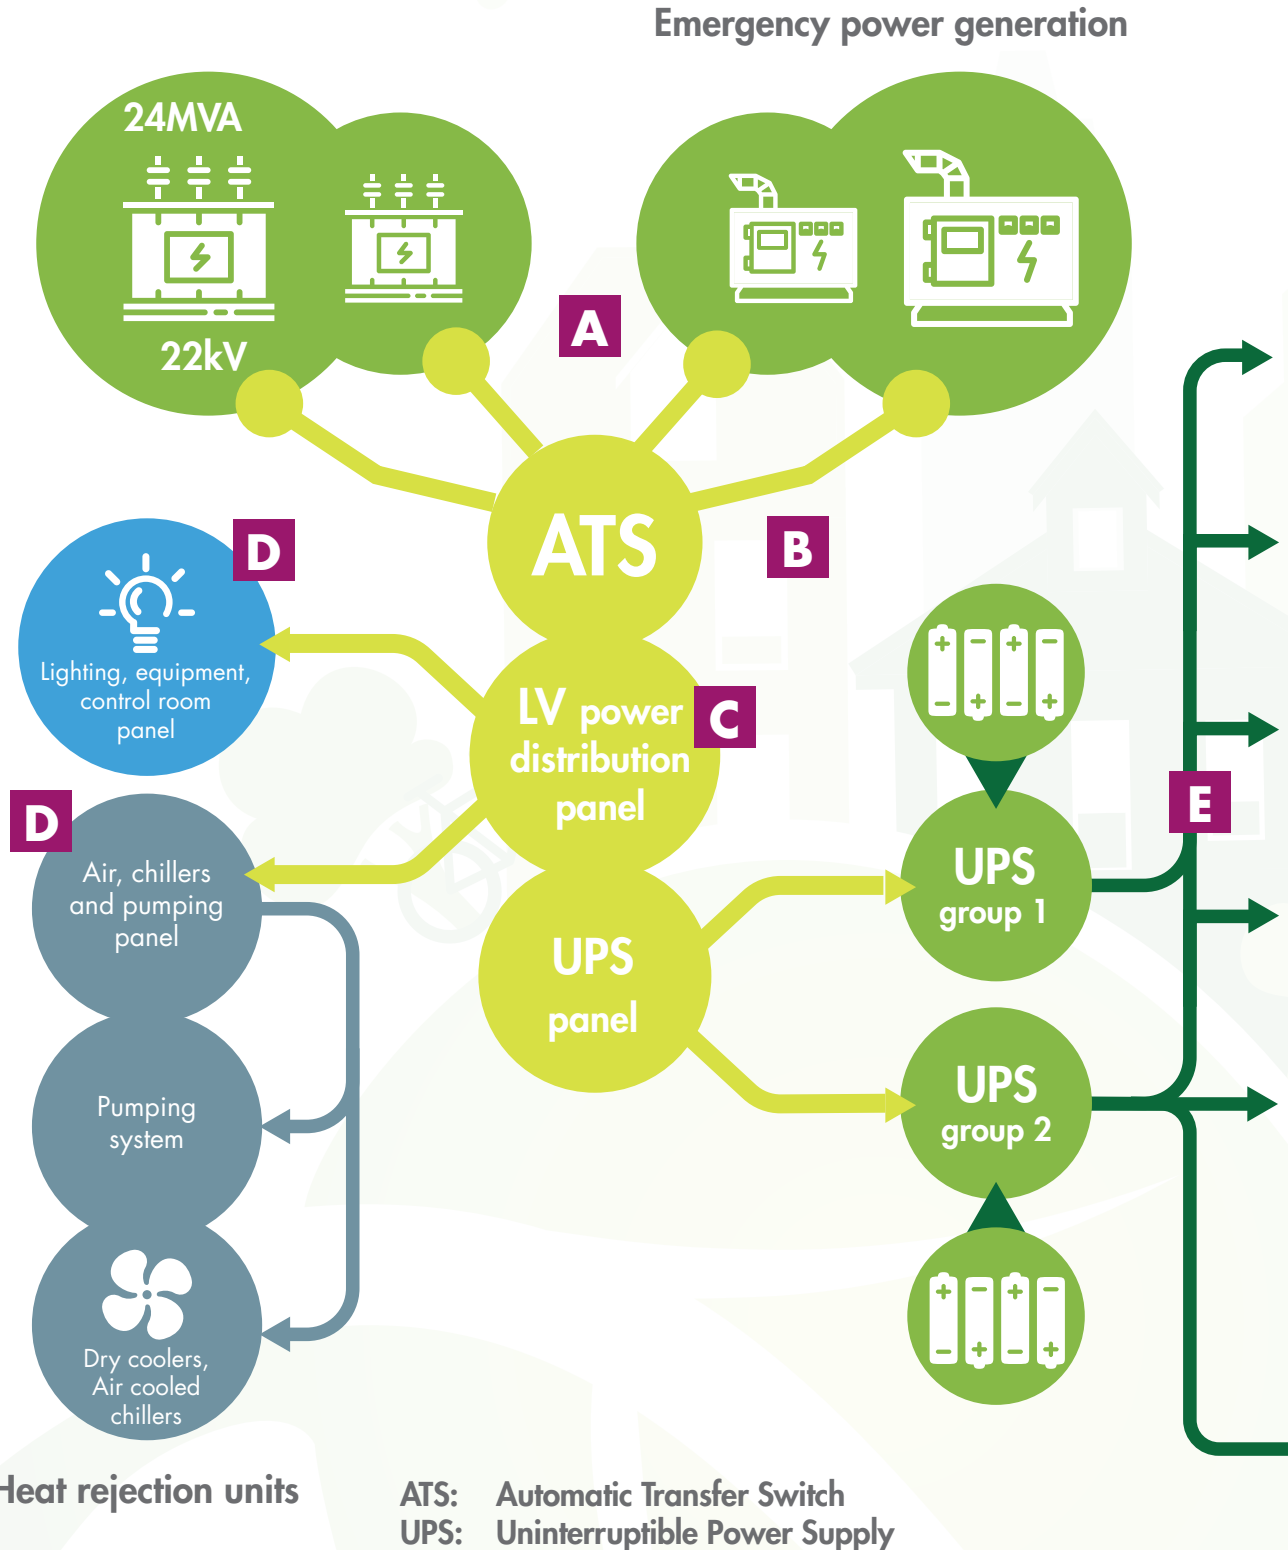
Emergency power generation

24MVA

22kV

A

ATS

B

D

Lighting, equipment, control room panel

LV power distribution panel

C

D

Air, chillers and pumping panel

UPS group 1

E

UPS panel

Pumping system

UPS group 2

Dry coolers, Air cooled chillers

Heat rejection units

ATS: Automatic Transfer Switch
UPS: Uninterruptible Power Supply